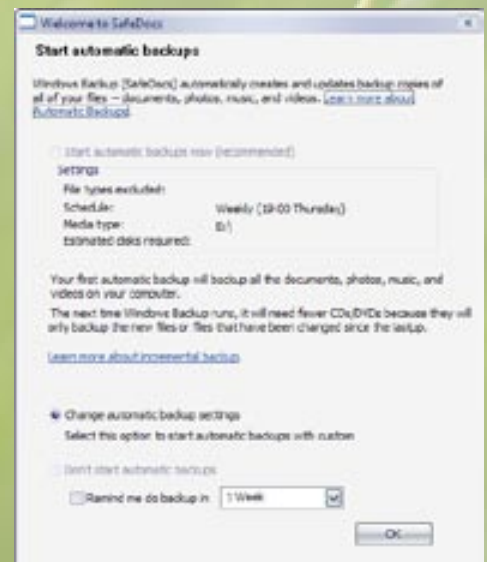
Welcome to SafeDocs

Start automatic backups

Windows Backup [SafeDocs] automatically creates and updates backup copies of all of your files – documents, photos, music, and videos. Learn more about Automatic Backups

Start automatic backups now (recommended)

Settings
File types excluded:
Schedule: Weekly (19:00 Thursday)
Media type: E:\
Estimated disks required:

Your first automatic backup will backup all the documents, photos, music, and videos on your computer.

The next time Windows Backup runs, it will need fewer CDs/DVDs because they will only backup the new files or files that have been changed since the last backup.

Learn more about incremental backup

Change automatic backup settings
Select this option to start automatic backups with custom

Don't start automatic backups

Remind me do backup in: 1 Week

OK